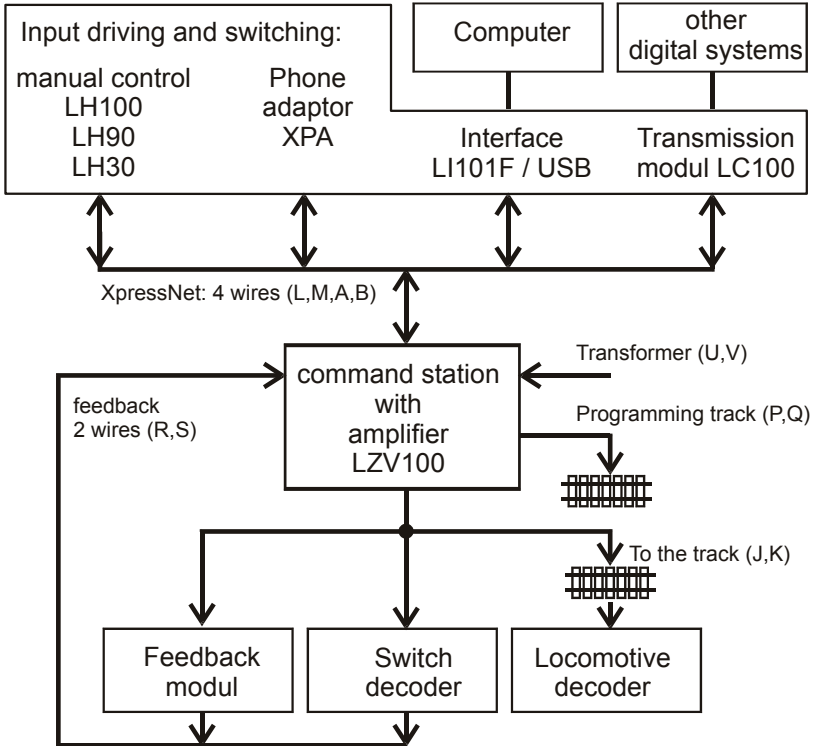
Input driving and switching:

manual control
LH100
LH90
LH30

Phone
adaptor
XPA

Computer

other
digital systems

Interface
LI101F / USB

Transmission
modul LC100

XpressNet: 4 wires (L,M,A,B)

command station
with
amplifier
LZV100

Transformer (U,V)

feedback
2 wires (R,S)

Programming track (P,Q)

To the track (J,K)

Feedback
modul

Switch
decoder

Locomotive
decoder